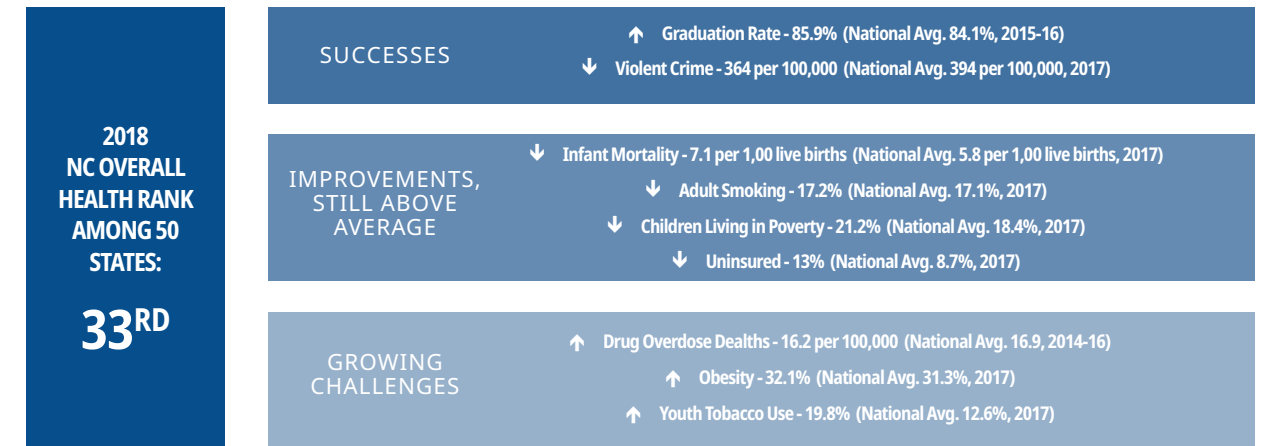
2018 NC OVERALL HEALTH RANK AMONG 50 STATES:

33RD

SUCCESSES

↑ Graduation Rate - 85.9% (National Avg. 84.1%, 2015-16)

↓ Violent Crime - 364 per 100,000 (National Avg. 394 per 100,000, 2017)

IMPROVEMENTS, STILL ABOVE AVERAGE

↓ Infant Mortality - 7.1 per 1,00 live births (National Avg. 5.8 per 1,00 live births, 2017)

↓ Adult Smoking - 17.2% (National Avg. 17.1%, 2017)

↓ Children Living in Poverty - 21.2% (National Avg. 18.4%, 2017)

↓ Uninsured - 13% (National Avg. 8.7%, 2017)

GROWING CHALLENGES

↑ Drug Overdose Deaths - 16.2 per 100,000 (National Avg. 16.9, 2014-16)

↑ Obesity - 32.1% (National Avg. 31.3%, 2017)

↑ Youth Tobacco Use - 19.8% (National Avg. 12.6%, 2017)